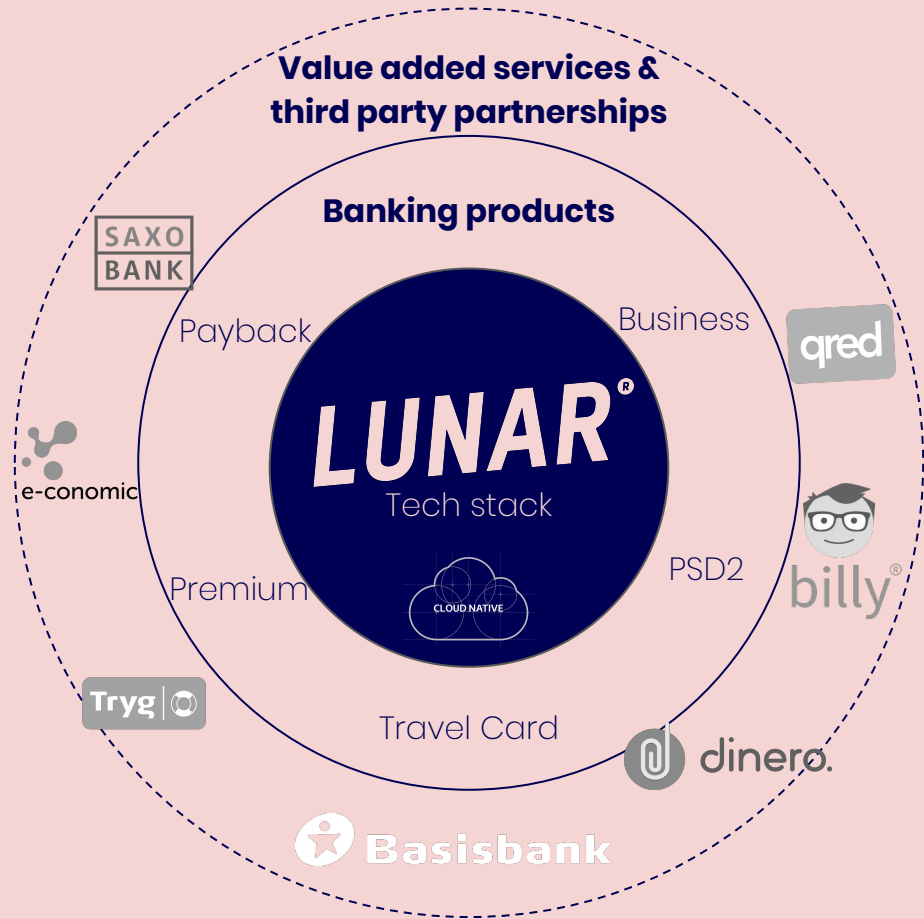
Value added services & third party partnerships

Banking products

SAXO BANK

Payback

Business

qred

LUNAR®

e-conomic

Tech stack

billy®

Premium

PSD2

CLOUD NATIVE

Tryg

Travel Card

dinero.

Basisbank